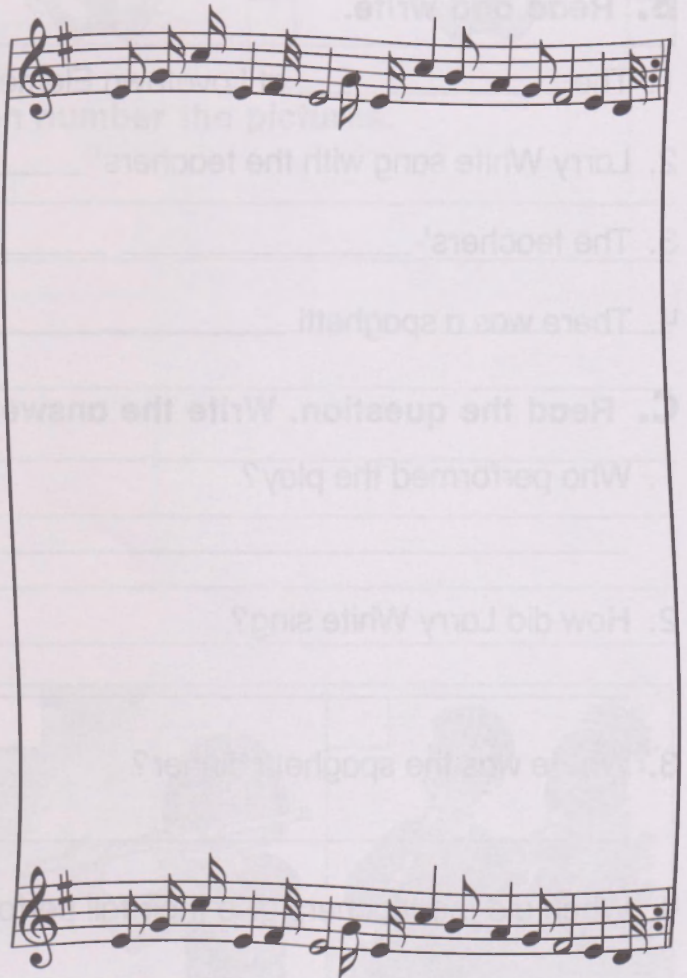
B. Read and write.

n number the pictures.

2. Larry White sang with the teachers' ________

3. The teachers' ________

4. There was a spaghetti ________

C. Read the question. Write the answe

1. Who performed the play?

2. How did Larry White sing?

3. Where was the spaghetti dinner?